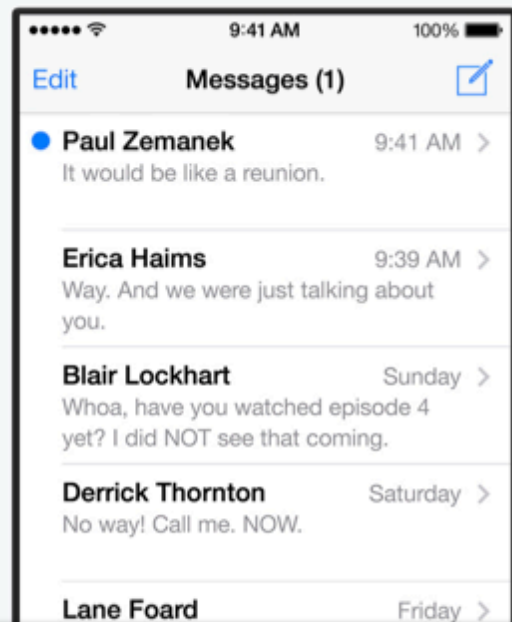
9:41 AM
100%

Edit
Messages (1)

Paul Zemanek
9:41 AM
It would be like a reunion.

Erica Haims
9:39 AM
Way. And we were just talking about you.

Blair Lockhart
Sunday
Whoa, have you watched episode 4 yet? I did NOT see that coming.

Derrick Thornton
Saturday
No way! Call me. NOW.

Lane Foard
Friday